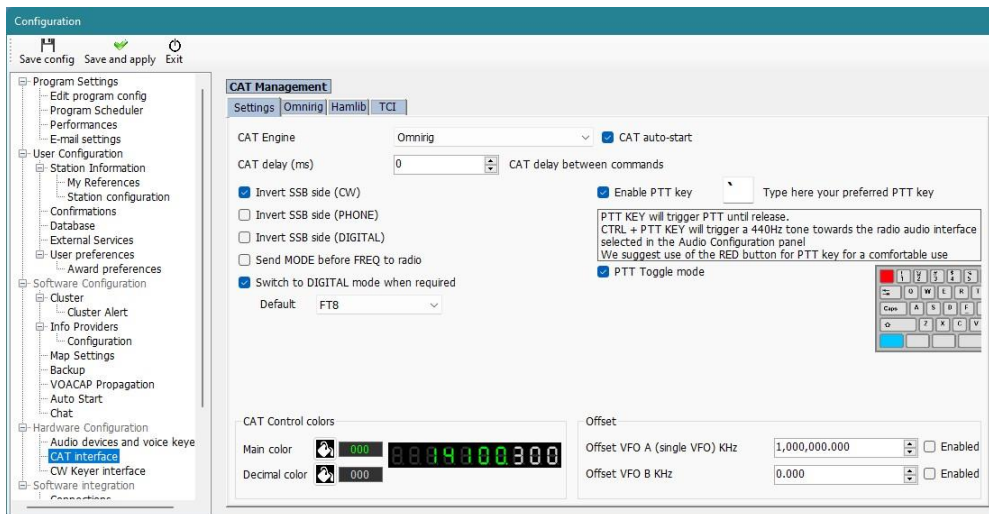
Configuration

Save config Save and apply Exit

Program Settings
Edit program config
Program Scheduler
Performances
E-mail settings
User Configuration
Station Information
My References
Station configuration
Confirmations
Database
External Services
User preferences
Award preferences
Software Configuration
Cluster
Cluster Alert
Info Providers
Configuration
Map Settings
Backup
VOACAP Propagation
Auto Start
Chat
Hardware Configuration
Audio devices and voice keye
CAT interface
CW Keyer interface
Software integration
Connections

CAT Management

Settings Omnirig Hamlib TCI

CAT Engine Omnirig
CAT auto-start
CAT delay (ms) 0 CAT delay between commands
Invert SSB side (CW)
Invert SSB side (PHONE)
Invert SSB side (DIGITAL)
Send MODE before FREQ to radio
Switch to DIGITAL mode when required
Default FT8

Enable PTT key ` Type here your preferred PTT key

PTT KEY will trigger PTT until release.
CTRL + PTT KEY will trigger a 440Hz tone towards the radio audio interface selected in the Audio Configuration panel
We suggest use of the RED button for PTT key for a comfortable use

PTT Toggle mode

CAT Control colors
Main color 000 8884100300
Decimal color 000

Offset
Offset VFO A (single VFO) KHz 1,000,000.000 Enabled
Offset VFO B KHz 0.000 Enabled